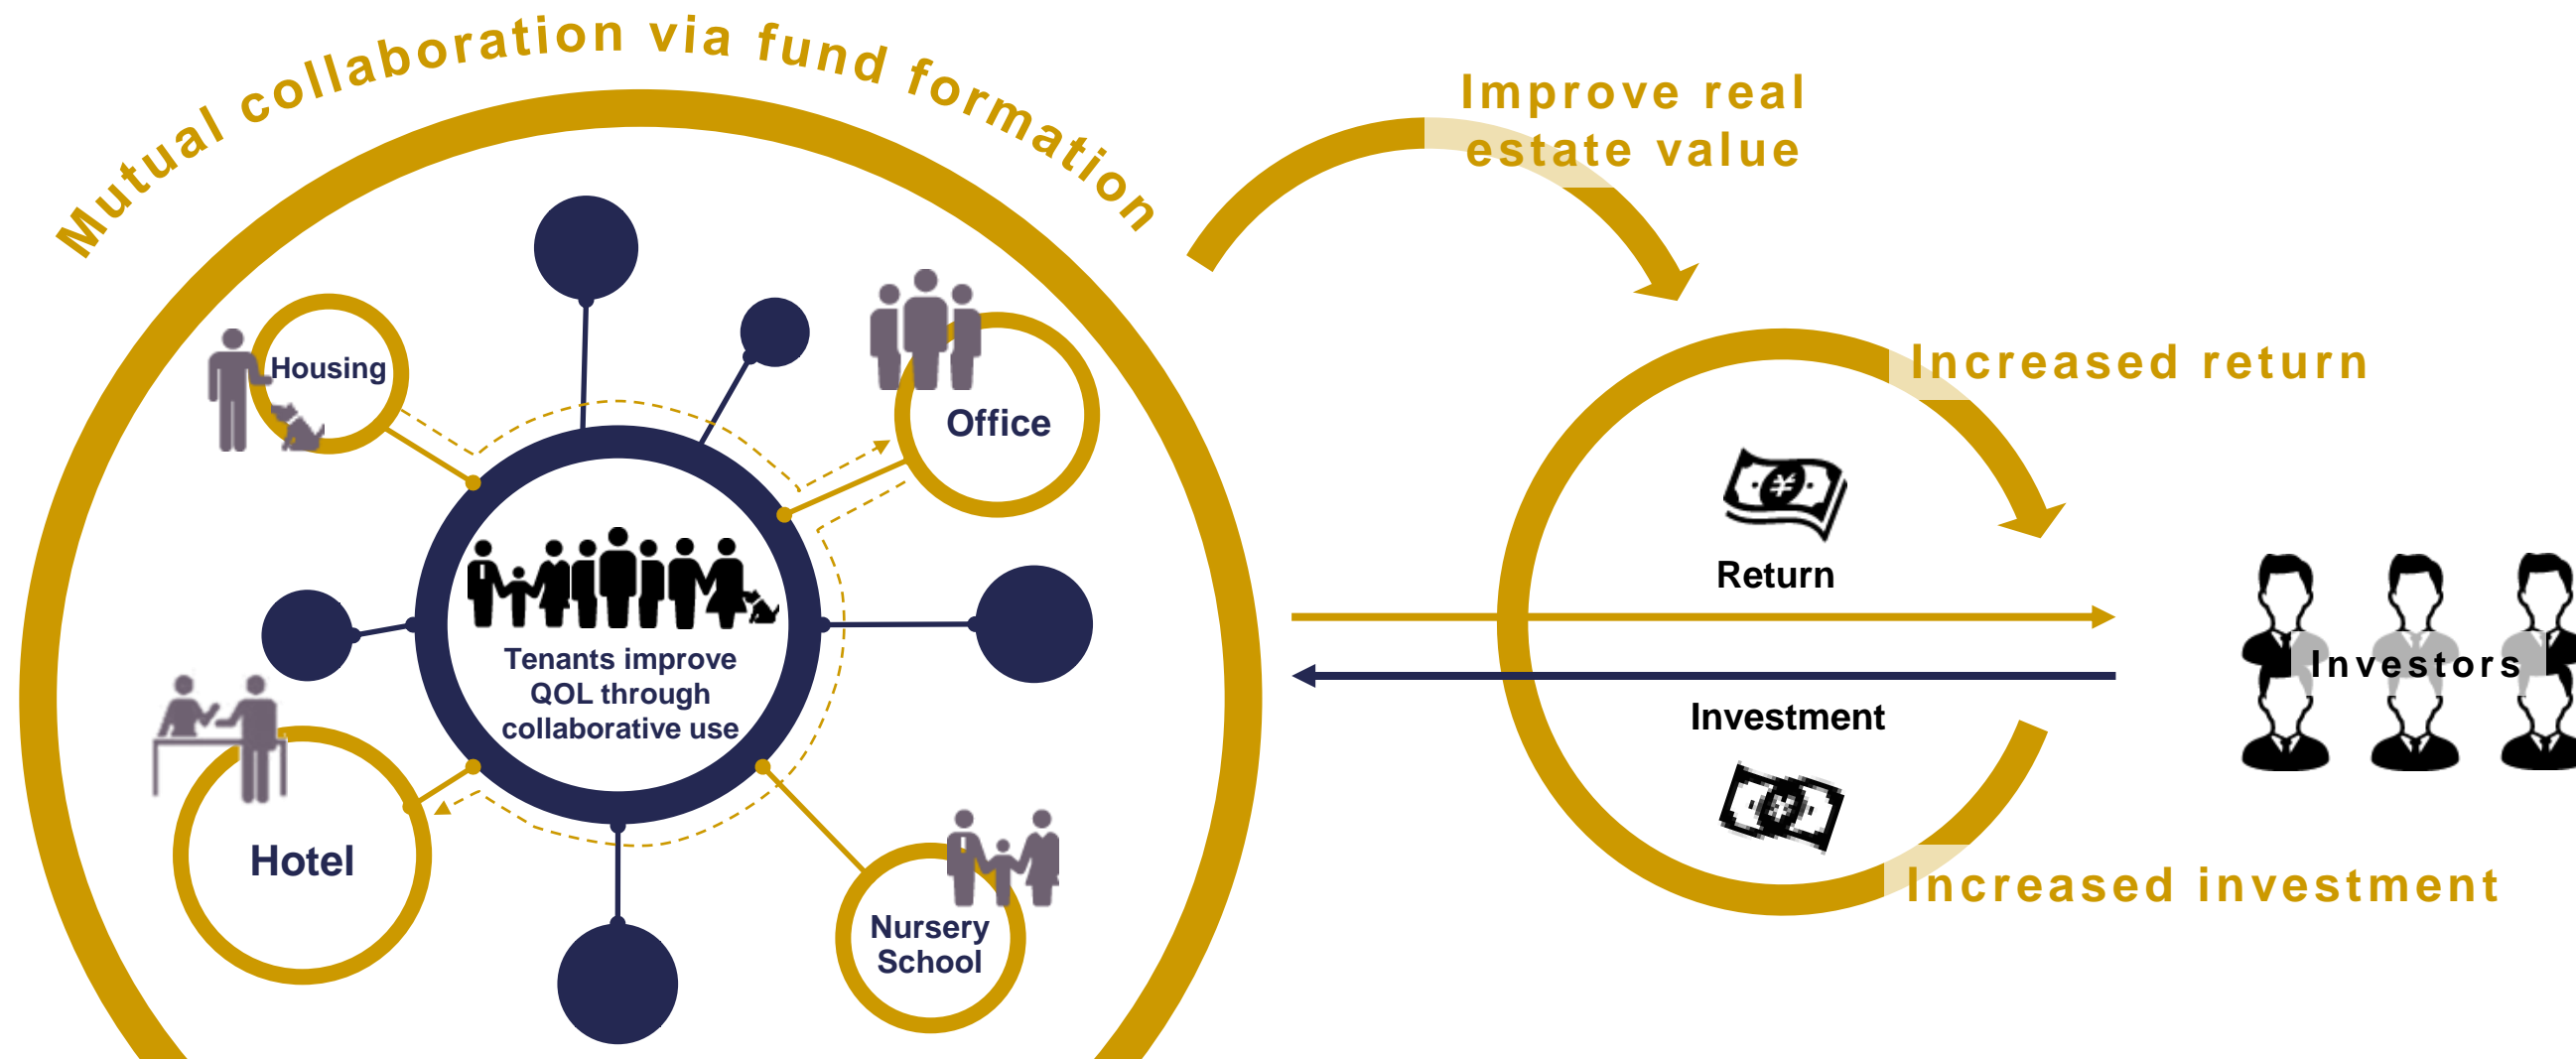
Mutual collaboration via fund formation

Housing

Office

Tenants improve QOL through collaborative use

Hotel

Nursery School

Improve real estate value

Increased return

Return

Investment

Investors

Increased investment